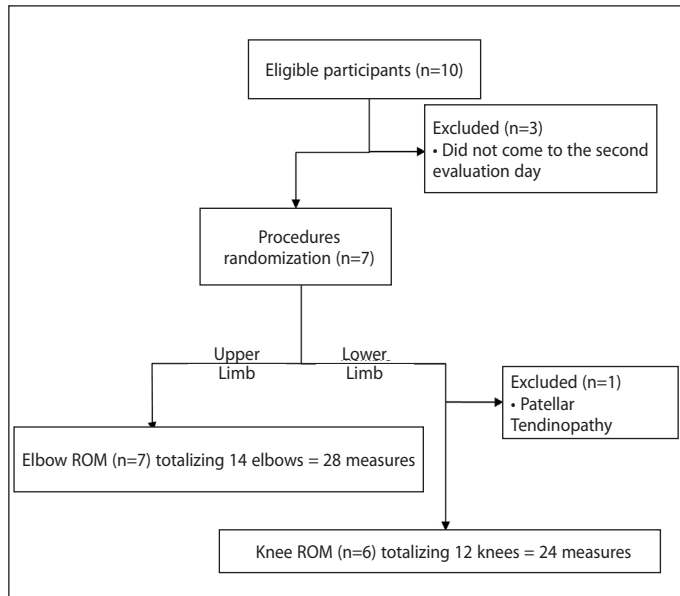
Eligible participants (n=10)

Excluded (n=3)
• Did not come to the second evaluation day

Procedures randomization (n=7)

Upper Limb

Lower Limb

Excluded (n=1)
• Patellar Tendinopathy

Elbow ROM (n=7) totalizing 14 elbows = 28 measures

Knee ROM (n=6) totalizing 12 knees = 24 measures